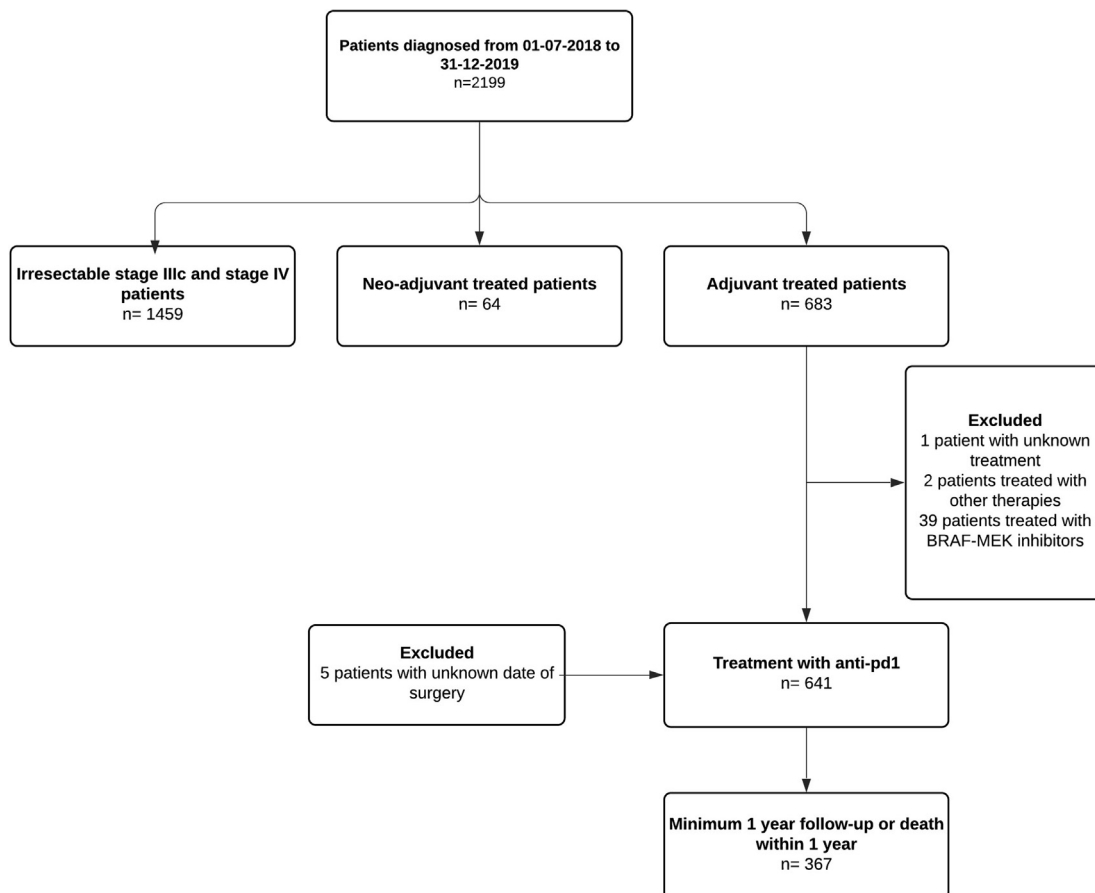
Patients diagnosed from 01-07-2018 to 31-12-2019
n=2199

Irresectable stage IIIc and stage IV patients
n= 1459

Neo-adjuvant treated patients
n= 64

Adjuvant treated patients
n= 683

Excluded
1 patient with unknown treatment
2 patients treated with other therapies
39 patients treated with BRAF-MEK inhibitors

Excluded
5 patients with unknown date of surgery

Treatment with anti-pd1
n= 641

Minimum 1 year follow-up or death within 1 year
n= 367